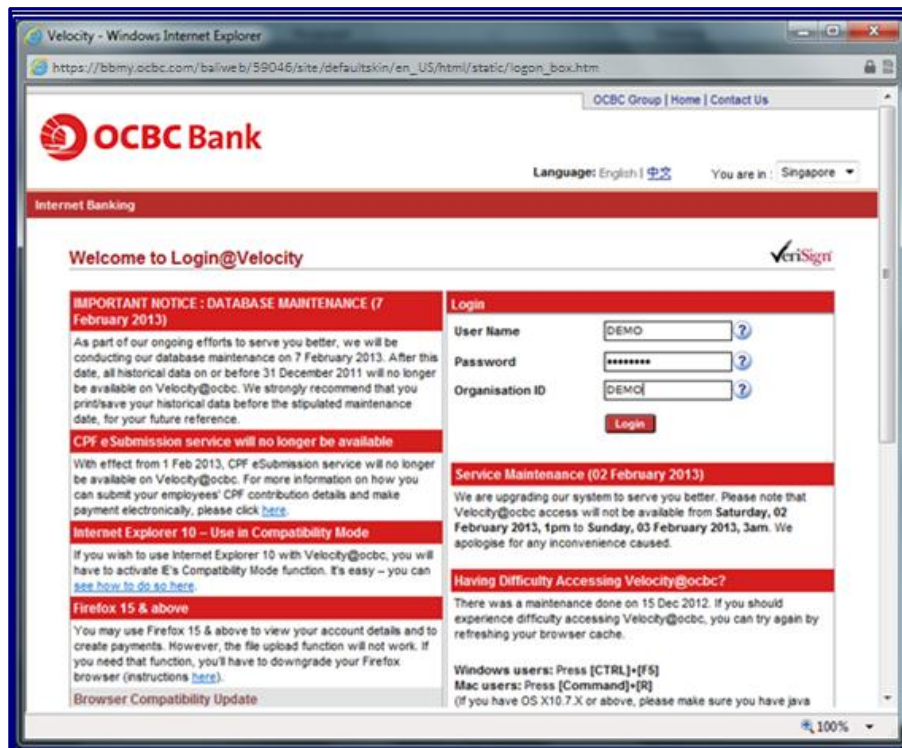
Velocity - Windows Internet Explorer

https://bbmy.ocbc.com/baliweb/59046/site/defaultskin/en_US/html/static/logon_box.htm

OCBC Group | Home | Contact Us

OCBC Bank

Language: English | 中文 You are in: Singapore

Internet Banking

Welcome to Login@Velocity

VeriSign

IMPORTANT NOTICE : DATABASE MAINTENANCE (7 February 2013)

As part of our ongoing efforts to serve you better, we will be conducting our database maintenance on 7 February 2013. After this date, all historical data on or before 31 December 2011 will no longer be available on Velocity@ocbc. We strongly recommend that you print/save your historical data before the stipulated maintenance date, for your future reference.

CPF eSubmission service will no longer be available

With effect from 1 Feb 2013, CPF eSubmission service will no longer be available on Velocity@ocbc. For more information on how you can submit your employees' CPF contribution details and make payment electronically, please click here.

Internet Explorer 10 – Use in Compatibility Mode

If you wish to use Internet Explorer 10 with Velocity@ocbc, you will have to activate IE's Compatibility Mode function. It's easy – you can see how to do so here.

Firefox 15 & above

You may use Firefox 15 & above to view your account details and to create payments. However, the file upload function will not work. If you need that function, you'll have to downgrade your Firefox browser (instructions here).

Browser Compatibility Update

Login

User Name DEMO ?

Password ••••••••• ?

Organisation ID DEMO ?

Login

Service Maintenance (02 February 2013)

We are upgrading our system to serve you better. Please note that Velocity@ocbc access will not be available from Saturday, 02 February 2013, 1pm to Sunday, 03 February 2013, 3am. We apologise for any inconvenience caused.

Having Difficulty Accessing Velocity@ocbc?

There was a maintenance done on 15 Dec 2012. If you should experience difficulty accessing Velocity@ocbc, you can try again by refreshing your browser cache.

Windows users: Press [CTRL]+[F5]
Mac users: Press [Command]+[R]
(If you have OS X10.7.X or above, please make sure you have java

100%